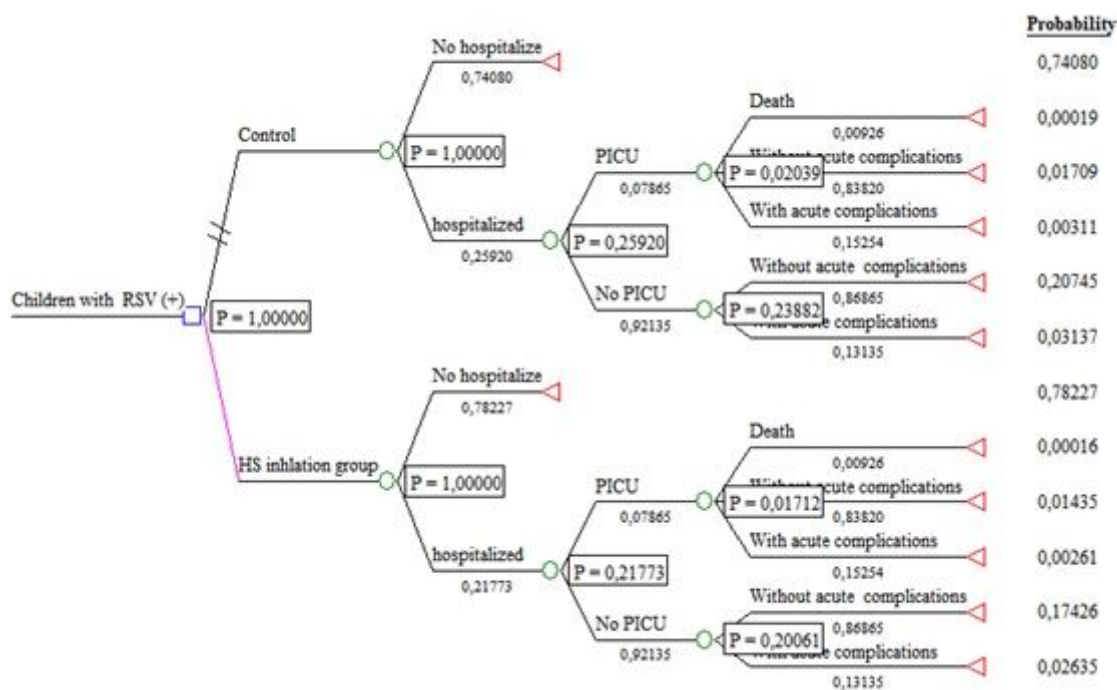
Probability

Children with RSV (+)

P = 1,00000

Control

P = 1,00000

No hospitalize
0,74080

0,74080

hospitalized
0,25920

P = 0,25920

PICU
0,07865

P = 0,02039

Death
0,00926

0,00019

Without acute complications
0,83820

0,01709

With acute complications
0,15254

0,00311

No PICU
0,92135

P = 0,23882

Without acute complications
0,86865

0,20745

With acute complications
0,13135

0,03137

HS inhlation group

P = 1,00000

No hospitalize
0,78227

0,78227

hospitalized
0,21773

P = 0,21773

PICU
0,07865

P = 0,01712

Death
0,00926

0,00016

Without acute complications
0,83820

0,01435

With acute complications
0,15254

0,00261

No PICU
0,92135

P = 0,20061

Without acute complications
0,86865

0,17426

With acute complications
0,13135

0,02635